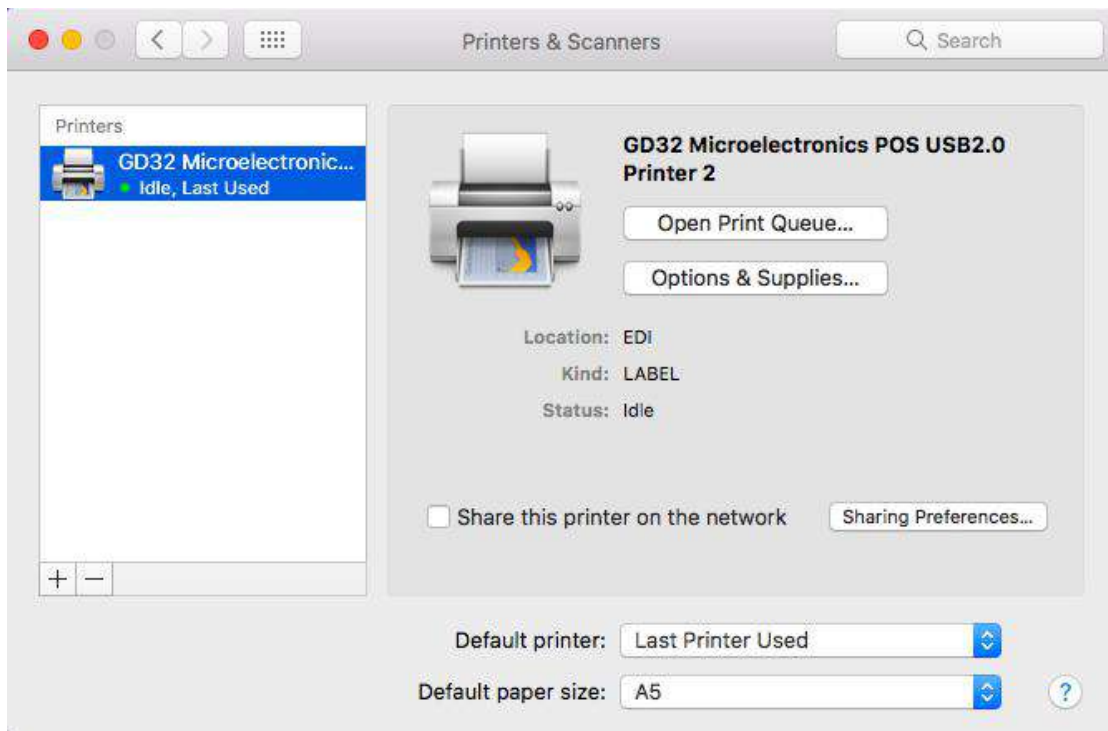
Printers & Scanners

Search

Printers

GD32 Microelectronic...
Idle, Last Used

GD32 Microelectronics POS USB2.0 Printer 2

Open Print Queue...

Options & Supplies...

Location: EDI
Kind: LABEL
Status: Idle

Share this printer on the network

Sharing Preferences...

+ −

Default printer: Last Printer Used

Default paper size: A5

?